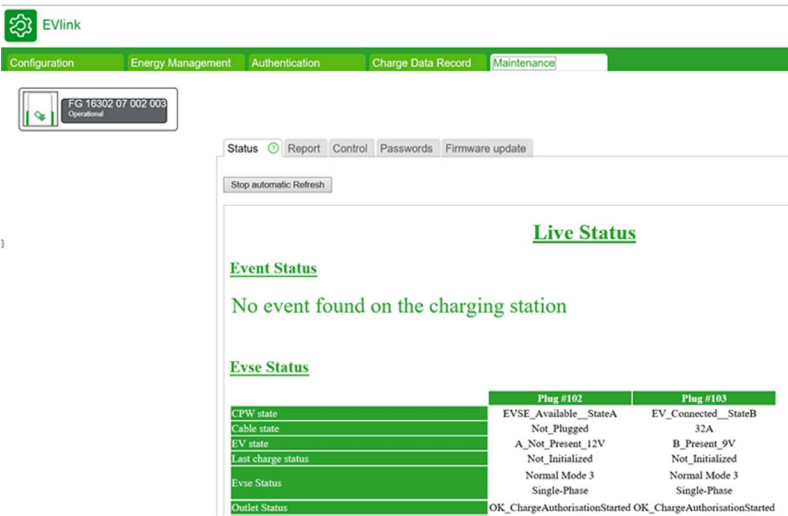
EVlink

Configuration | Energy Management | Authentication | Charge Data Record | Maintenance

FG 16302 07 002 003
Operational

Status | Report | Control | Passwords | Firmware update

Stop automatic Refresh

Live Status

Event Status

No event found on the charging station

Evse Status

| | Plug #102 | Plug #103 |
|---|---|---|
| CPW state | EVSE_Available__StateA | EV_Connected__StateB |
| Cable state | Not_Plugged | 32A |
| EV state | A_Not_Present_12V | B_Present_9V |
| Last charge status | Not_Initialized | Not_Initialized |
| Evse Status | Normal Mode 3 Single-Phase | Normal Mode 3 Single-Phase |
| Outlet Status | OK_ChargeAuthorisationStarted | OK_ChargeAuthorisationStarted |